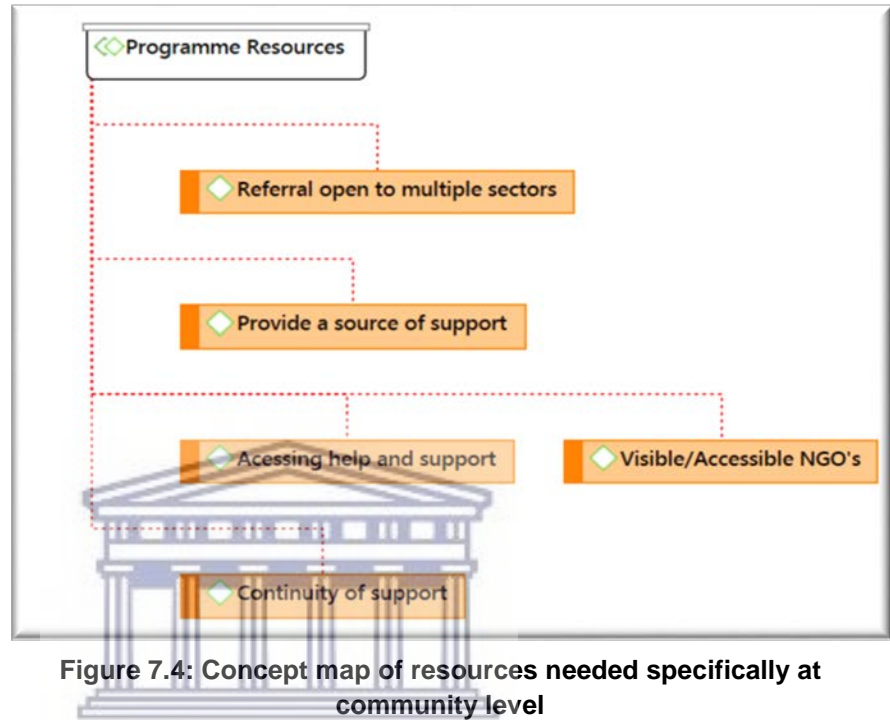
Programme Resources

Referral open to multiple sectors

Provide a source of support

Acessing help and support

Visible/Accessible NGO's

Continuity of support

Figure 7.4: Concept map of resources needed specifically at community level